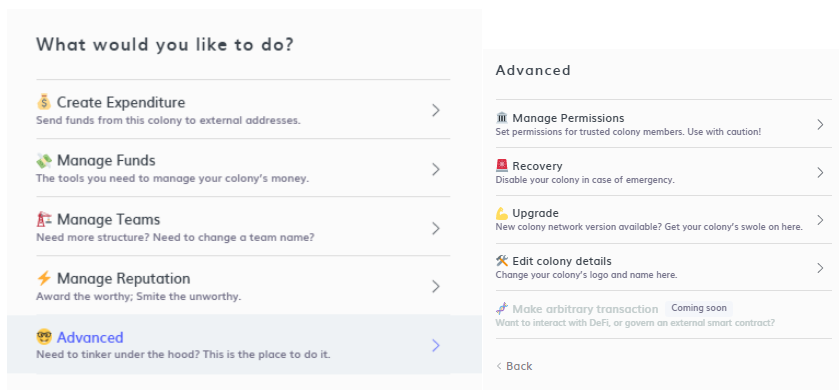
What would you like to do?

💰 Create Expenditure
Send funds from this colony to external addresses.

💸 Manage Funds
The tools you need to manage your colony's money.

🏗 Manage Teams
Need more structure? Need to change a team name?

⚡ Manage Reputation
Award the worthy; Smite the unworthy.

🤓 Advanced
Need to tinker under the hood? This is the place to do it.

Advanced

🏛 Manage Permissions
Set permissions for trusted colony members. Use with caution!

🚨 Recovery
Disable your colony in case of emergency.

💪 Upgrade
New colony network version available? Get your colony's swole on here.

🛠 Edit colony details
Change your colony's logo and name here.

Make arbitrary transaction Coming soon
Want to interact with DeFi, or govern an external smart contract?

Back